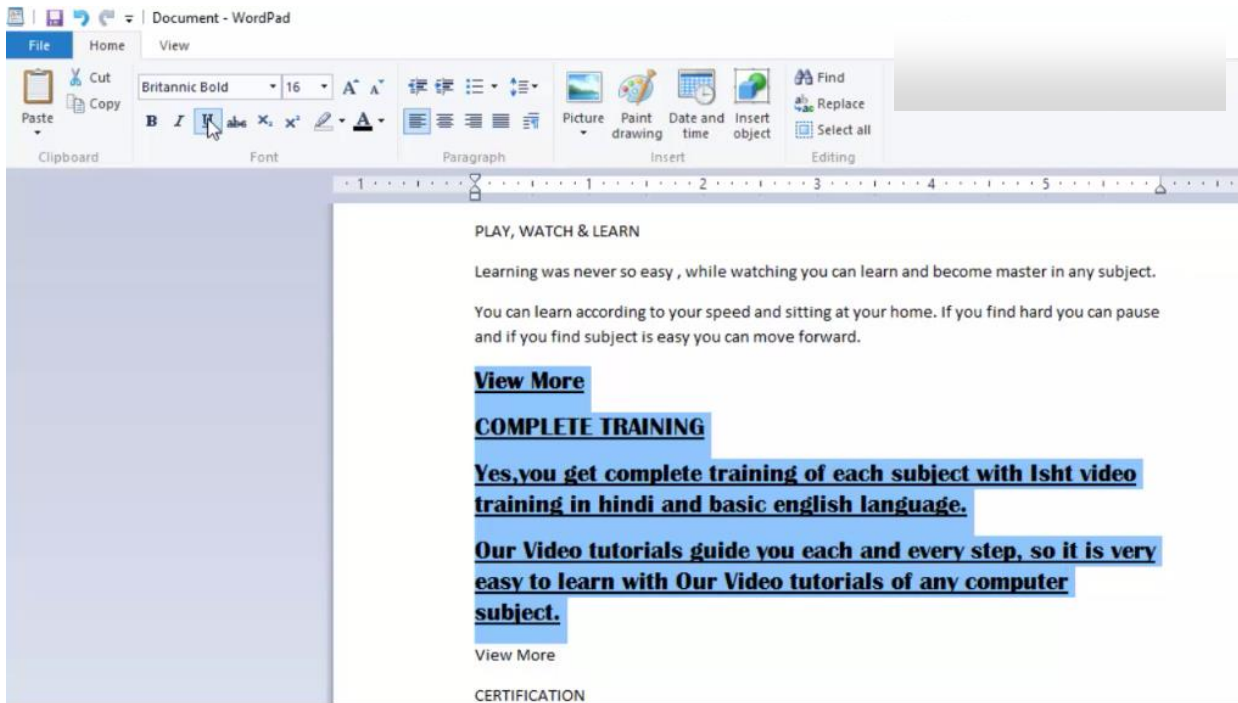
Document - WordPad

File Home View

Cut
Copy
Paste
Clipboard

Britannic Bold 16
Font

Paragraph

Picture
Paint drawing
Date and time
Insert object
Insert

Find
Replace
Select all
Editing

1 2 3 4 5

PLAY, WATCH & LEARN

Learning was never so easy , while watching you can learn and become master in any subject.

You can learn according to your speed and sitting at your home. If you find hard you can pause and if you find subject is easy you can move forward.

View More

COMPLETE TRAINING

Yes,you get complete training of each subject with Isht video training in hindi and basic english language.

Our Video tutorials guide you each and every step, so it is very easy to learn with Our Video tutorials of any computer subject.

View More

CERTIFICATION